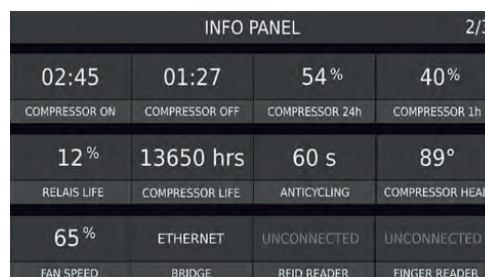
INFO PANEL

2/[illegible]

02:45
COMPRESSOR ON

01:27
COMPRESSOR OFF

54 %
COMPRESSOR 24h

40%
COMPRESSOR 1h

12 %
RELAIS LIFE

13650 hrs
COMPRESSOR LIFE

60 s
ANTICYCLING

89°
COMPRESSOR HEA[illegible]

65 %
FAN SPEED

ETHERNET
BRIDGE

UNCONNECTED
RFID READER

UNCONNECTED
FINGER READER